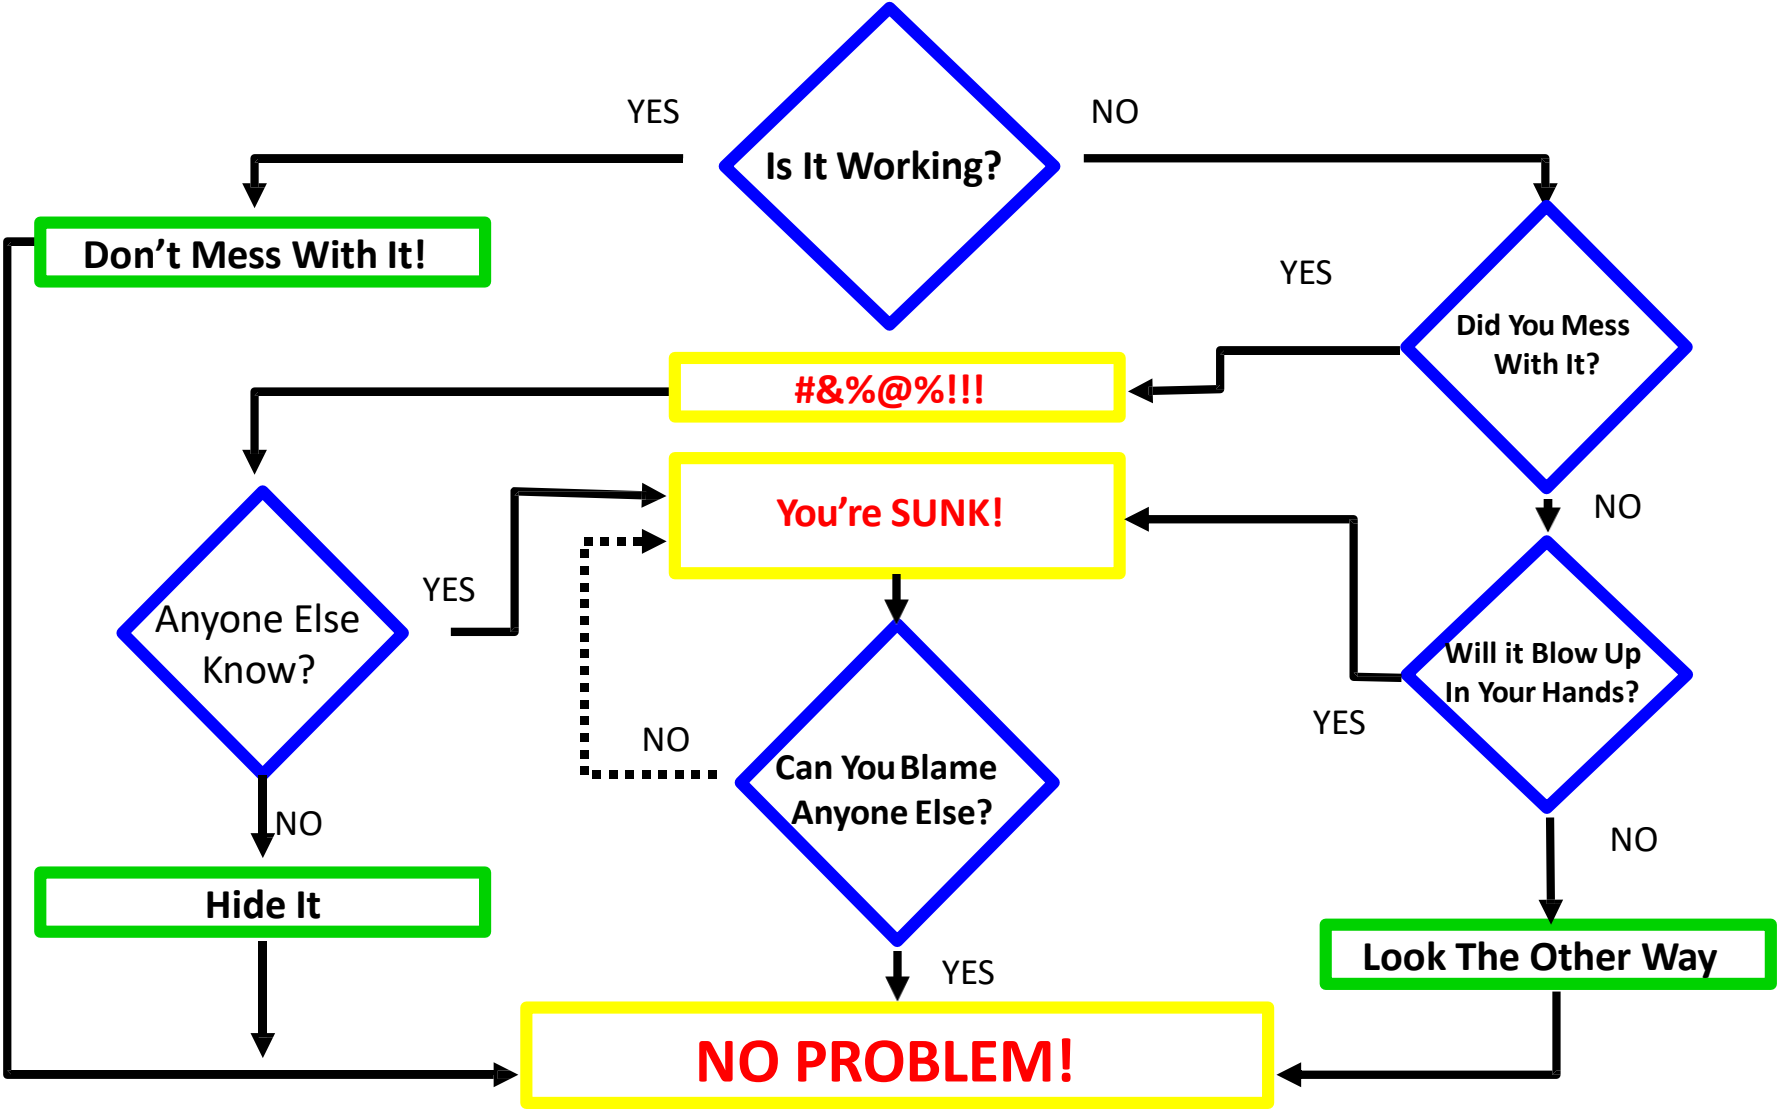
YES

Is It Working?

NO

Don’t Mess With It!

YES

Did You Mess With It?

#&%@%!!!

You’re SUNK!

NO

Anyone Else Know?

YES

Will it Blow Up In Your Hands?

NO

YES

Can You Blame Anyone Else?

NO

NO

Hide It

YES

Look The Other Way

NO PROBLEM!